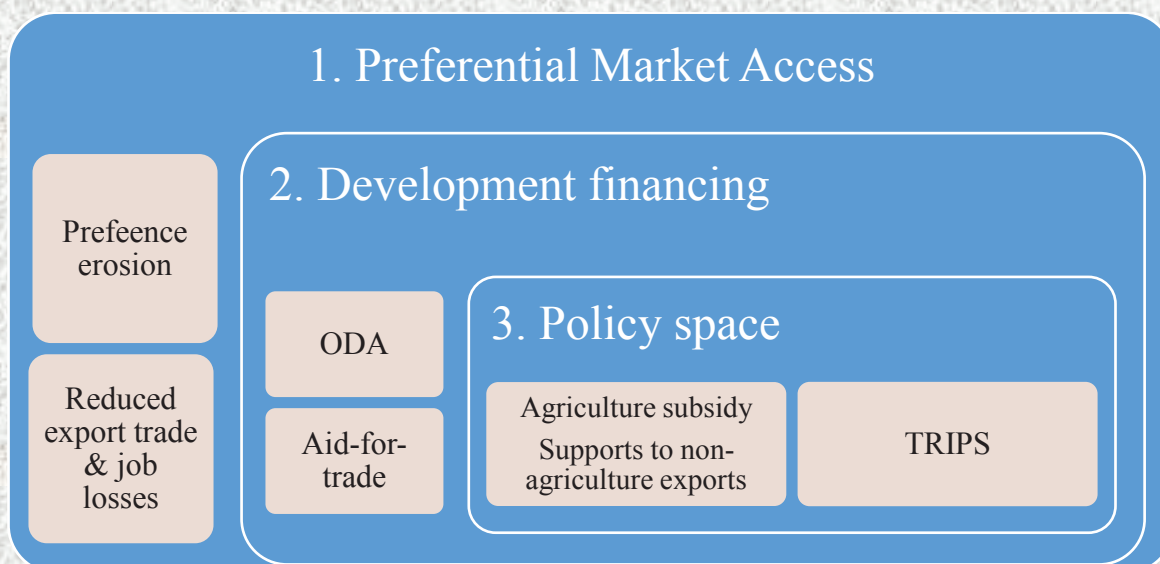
1. Preferential Market Access

Prefeence erosion

Reduced export trade & job losses

2. Development financing

ODA

Aid-for-trade

3. Policy space

Agriculture subsidy

Supports to non-agriculture exports

TRIPS